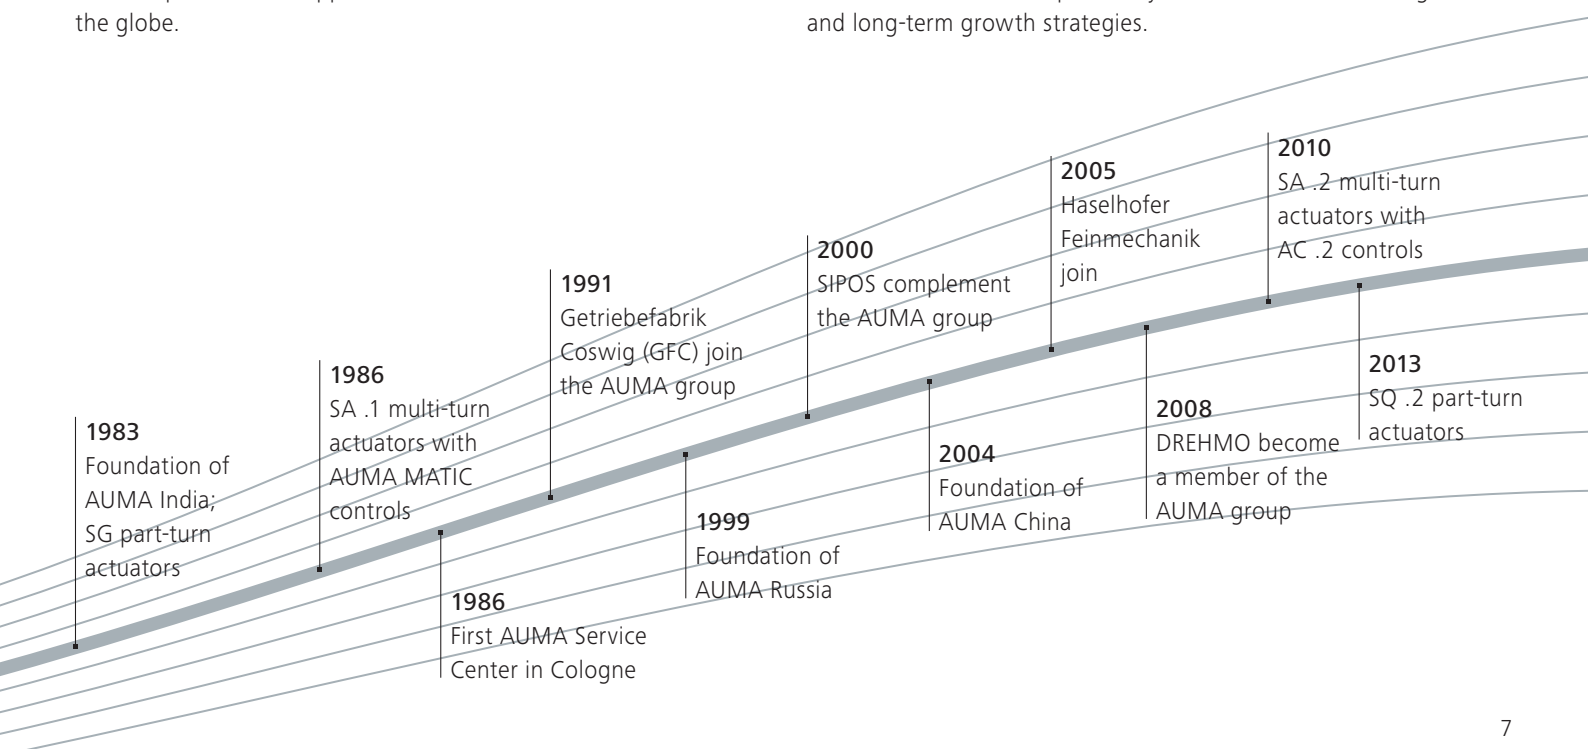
the globe.

and long-term growth strategies.

1983
Foundation of AUMA India; SG part-turn actuators

1986
SA .1 multi-turn actuators with AUMA MATIC controls

1986
First AUMA Service Center in Cologne

1991
Getriebefabrik Coswig (GFC) join the AUMA group

1999
Foundation of AUMA Russia

2000
SIPOS complement the AUMA group

2004
Foundation of AUMA China

2005
Haselhofer Feinmechanik join

2008
DREHMO become a member of the AUMA group

2010
SA .2 multi-turn actuators with AC .2 controls

2013
SQ .2 part-turn actuators

7